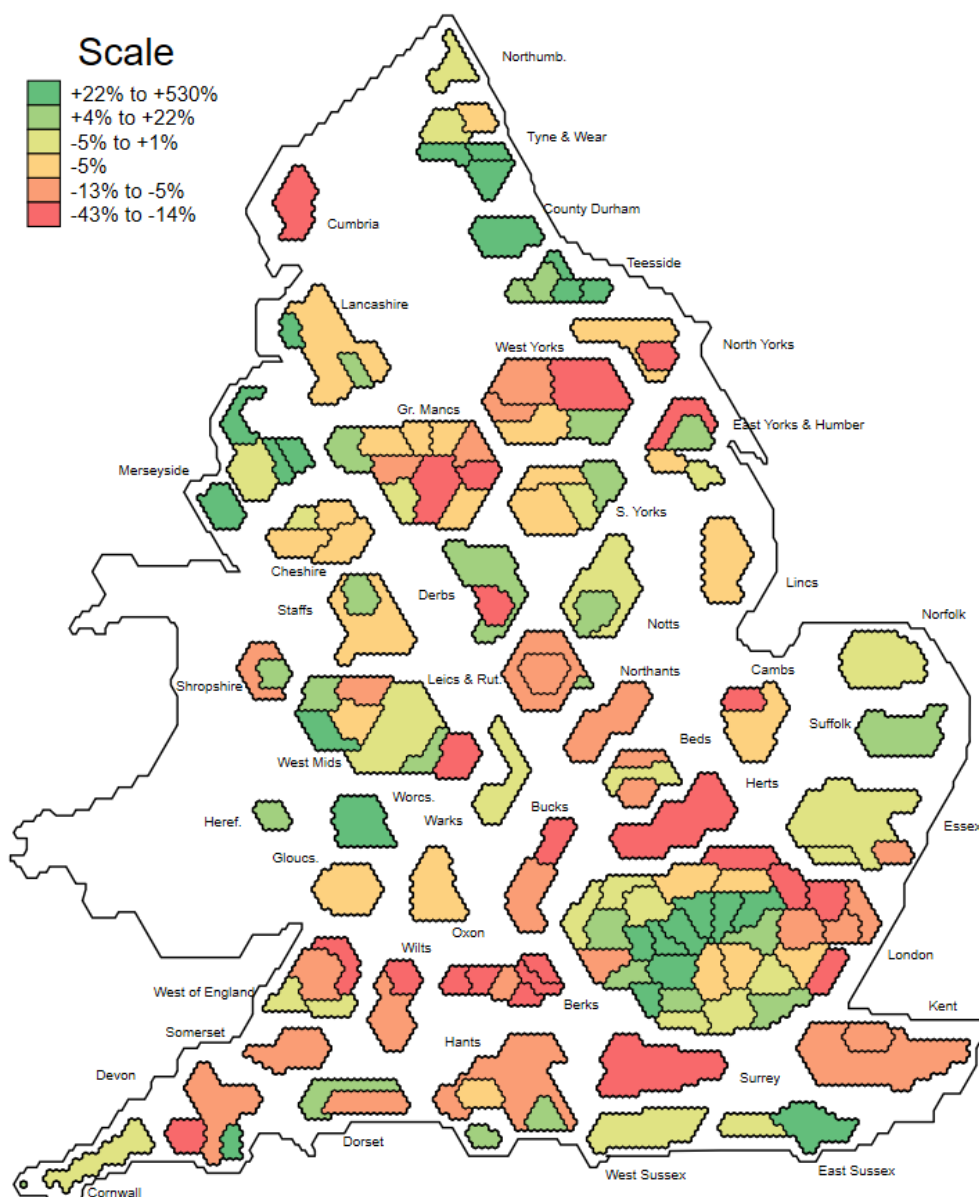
Scale
+22% to +530%
+4% to +22%
-5% to +1%
-5%
-13% to -5%
-43% to -14%

Northumb.
Tyne & Wear
County Durham
Cumbria
Teesside
Lancashire
North Yorks
West Yorks
East Yorks & Humber
Gr. Mancs
Merseyside
S. Yorks
Cheshire
Lincs
Staffs
Derbs
Notts
Norfolk
Shropshire
Leics & Rut.
Northants
Cambs
Suffolk
Beds
West Mids
Herts
Worcs.
Heref.
Warks
Essex
Bucks
Gloucs.
Oxon
London
Wilts
West of England
Kent
Somerset
Berks
Hants
Devon
Surrey
Dorset
Cornwall
West Sussex
East Sussex